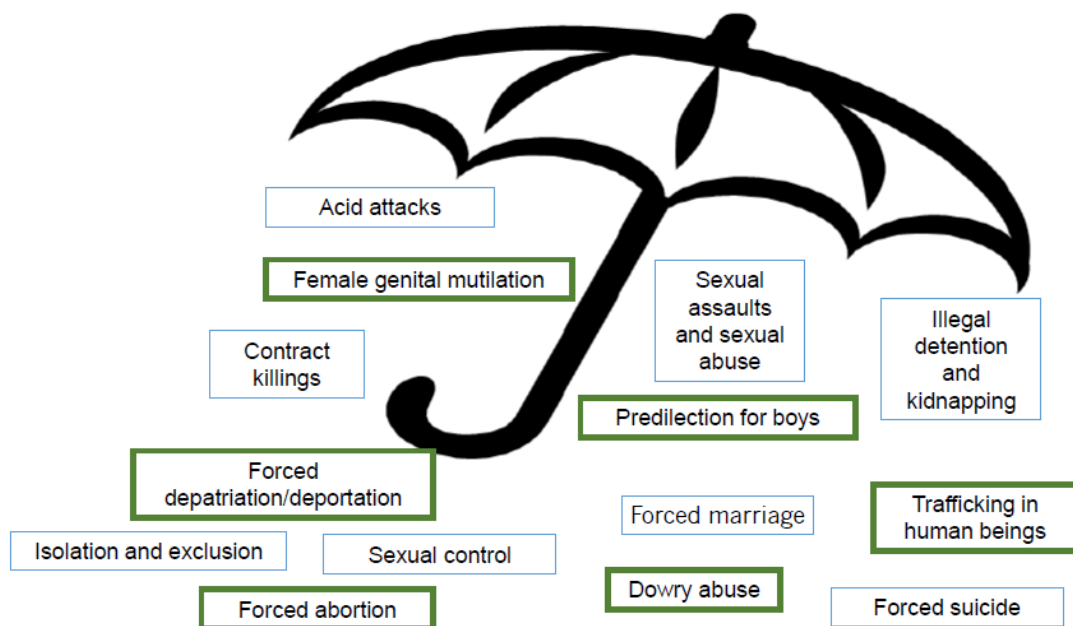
Acid attacks

Female genital mutilation

Sexual assaults and sexual abuse

Illegal detention and kidnapping

Contract killings

Predilection for boys

Forced depatriation/deportation

Forced marriage

Trafficking in human beings

Isolation and exclusion

Sexual control

Dowry abuse

Forced abortion

Forced suicide